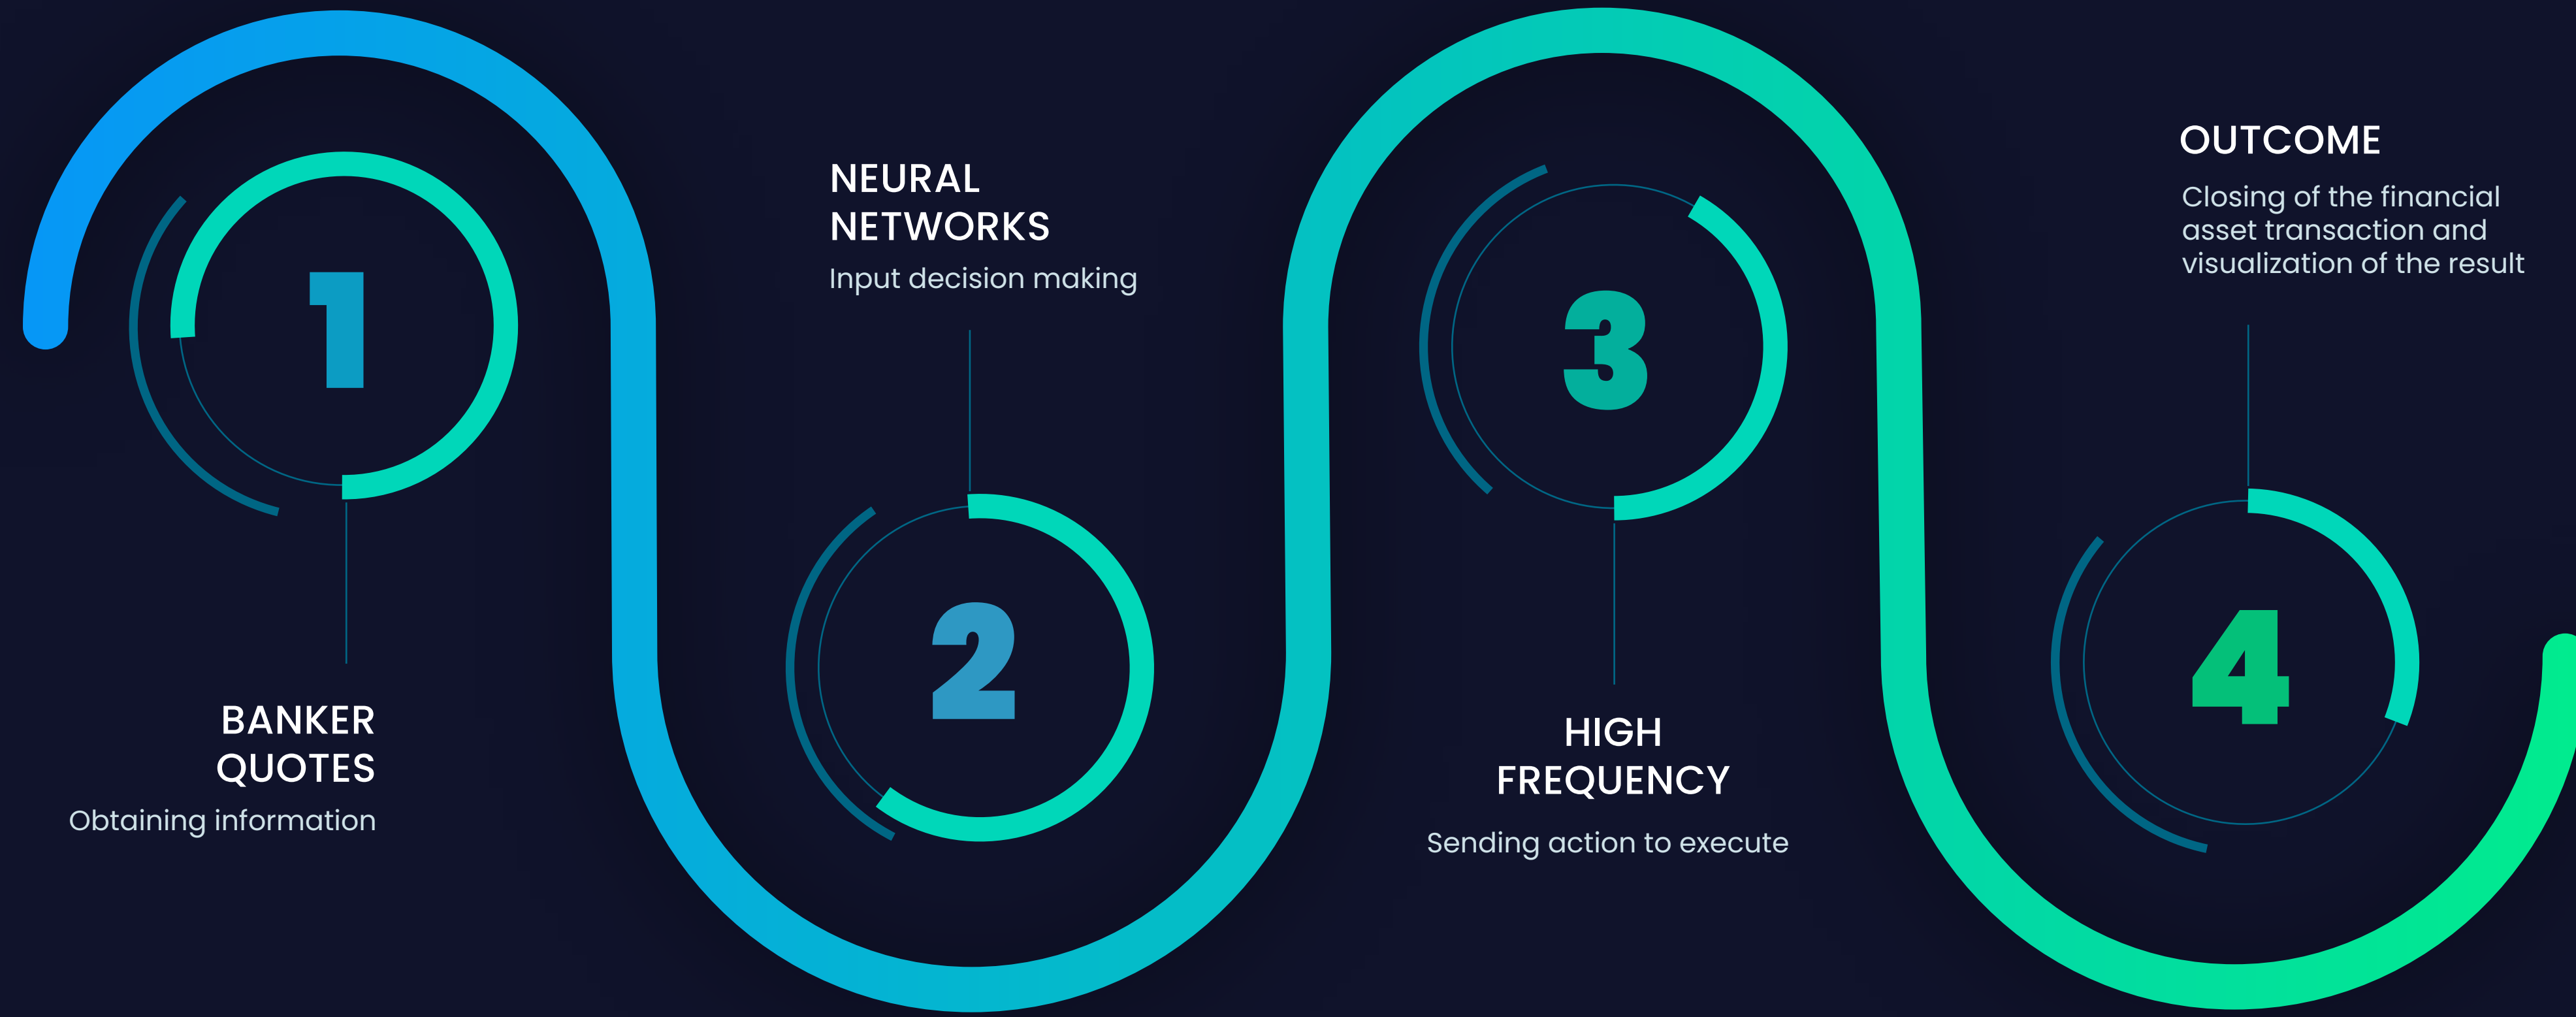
1

BANKER QUOTES

Obtaining information

NEURAL NETWORKS

Input decision making

2

3

HIGH FREQUENCY

Sending action to execute

OUTCOME

Closing of the financial asset transaction and visualization of the result

4